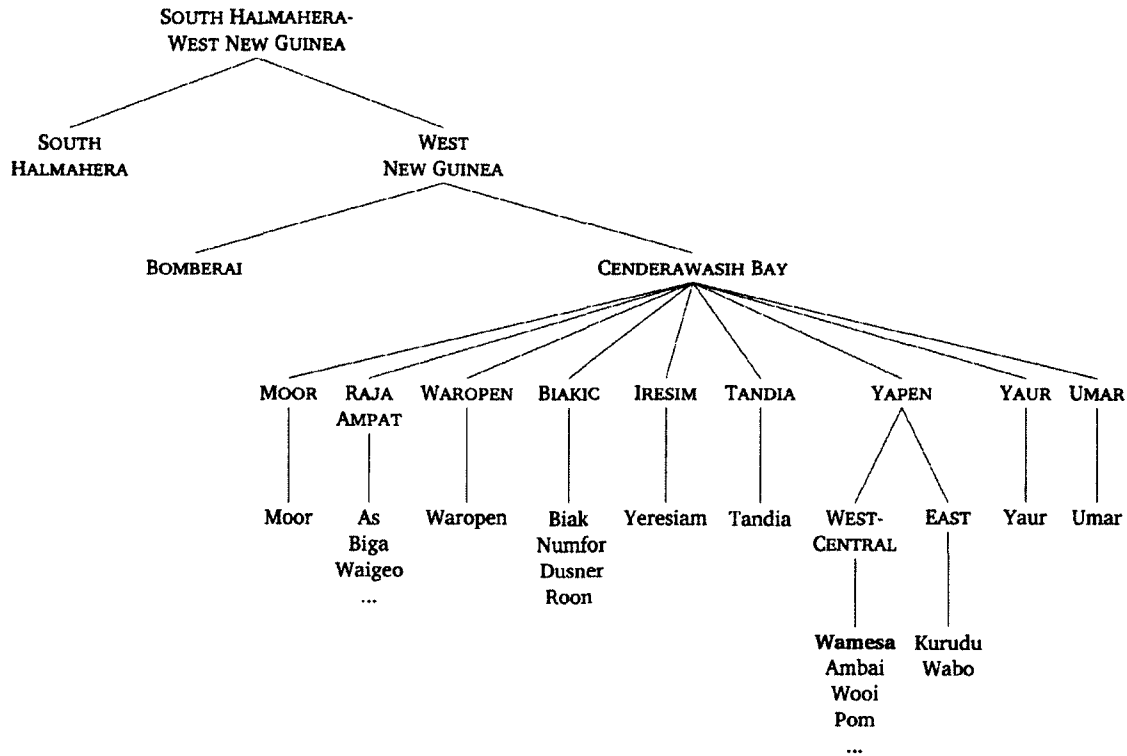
SOUTH HALMAHERA-WEST NEW GUINEA

SOUTH HALMAHERA

WEST NEW GUINEA

BOMBERAI

CENDERAWASIH BAY

MOOR

RAJA AMPAT

WAROPEN

BIAKIC

IRESIM

TANDIA

YAPEN

YAUR

UMAR

Moor

As
Biga
Waigeo
...

Waropen

Biak
Numfor
Dusner
Roon

Yeresiam

Tandia

WEST-CENTRAL

EAST

Yaur

Umar

Wamesa
Ambai
Wooi
Pom
...

Kurudu
Wabo